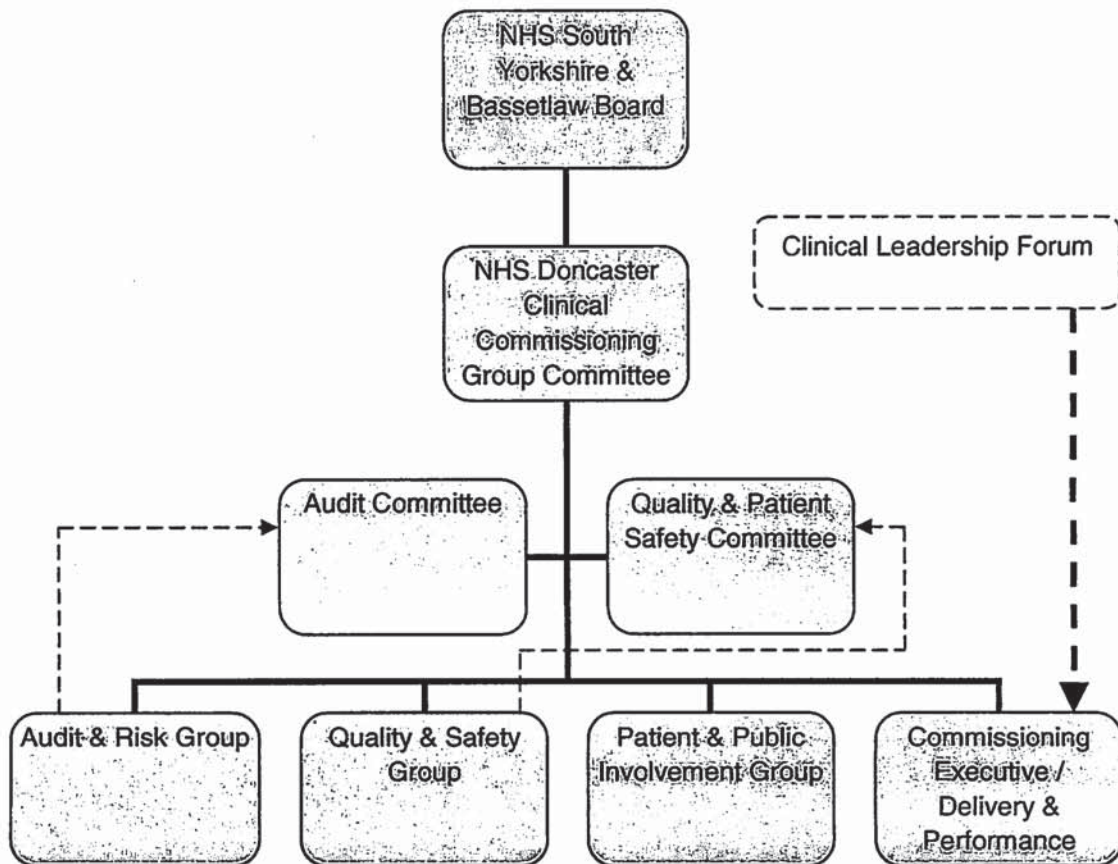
NHS South Yorkshire & Bassetlaw Board

Clinical Leadership Forum

NHS Doncaster Clinical Commissioning Group Committee

Audit Committee

Quality & Patient Safety Committee

Audit & Risk Group

Quality & Safety Group

Patient & Public Involvement Group

Commissioning Executive / Delivery & Performance